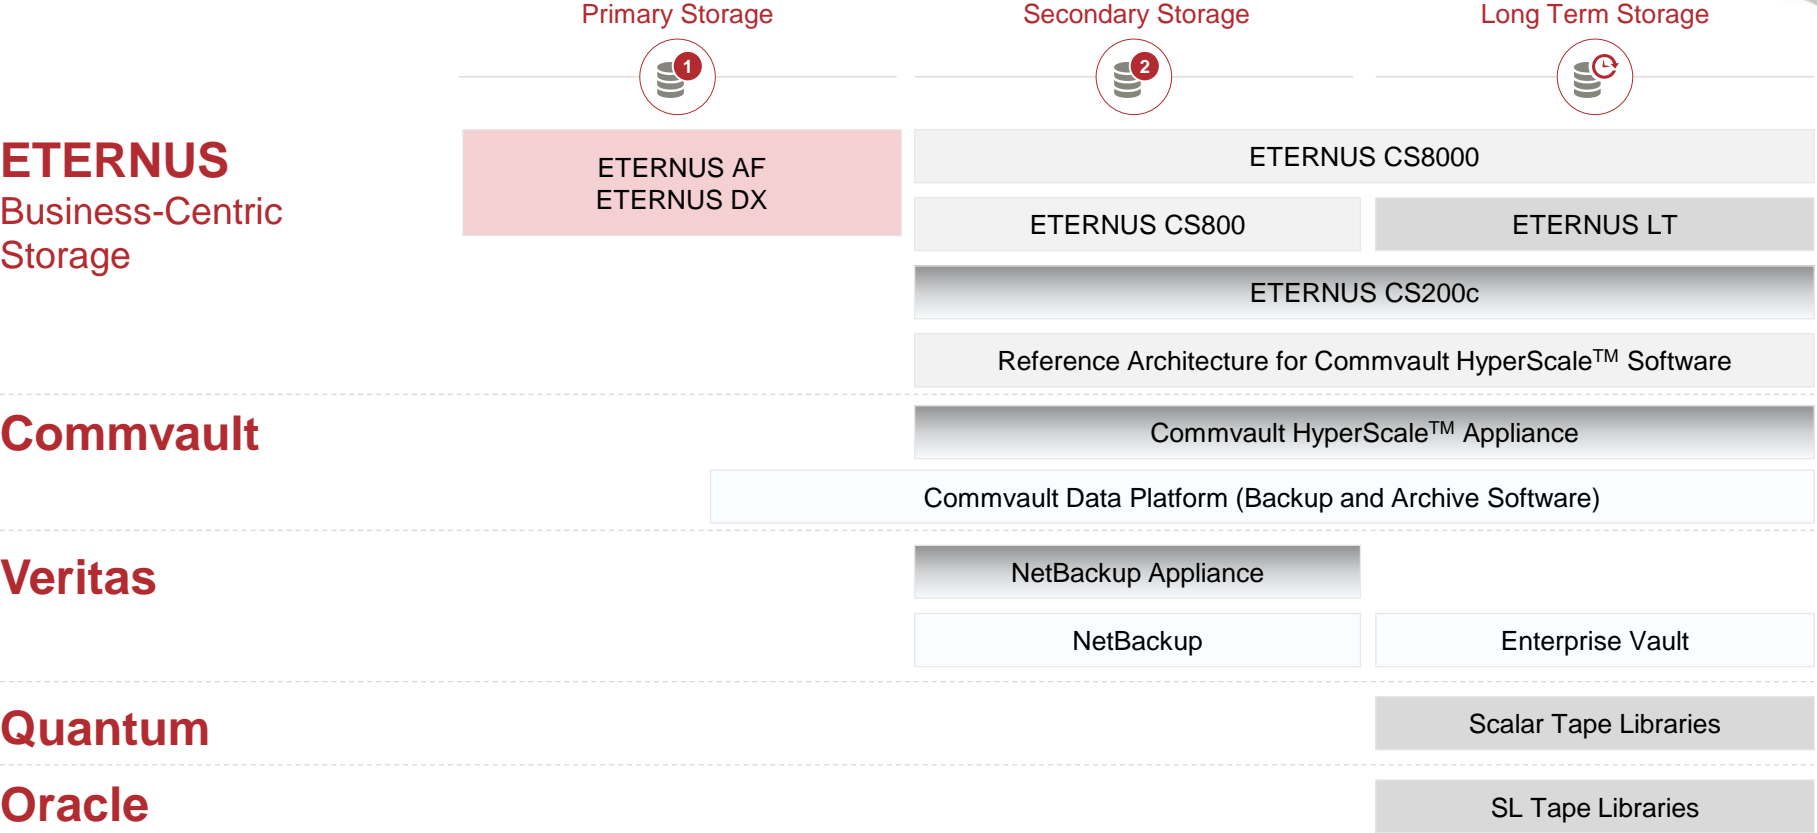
Primary Storage

1

Secondary Storage

2

Long Term Storage

ETERNUS
Business-Centric Storage

ETERNUS AF
ETERNUS DX

ETERNUS CS8000

ETERNUS CS800

ETERNUS LT

ETERNUS CS200c

Reference Architecture for Commvault HyperScale$^{TM}$ Software

Commvault

Commvault HyperScale$^{TM}$ Appliance

Commvault Data Platform (Backup and Archive Software)

Veritas

NetBackup Appliance

NetBackup

Enterprise Vault

Quantum

Scalar Tape Libraries

Oracle

SL Tape Libraries